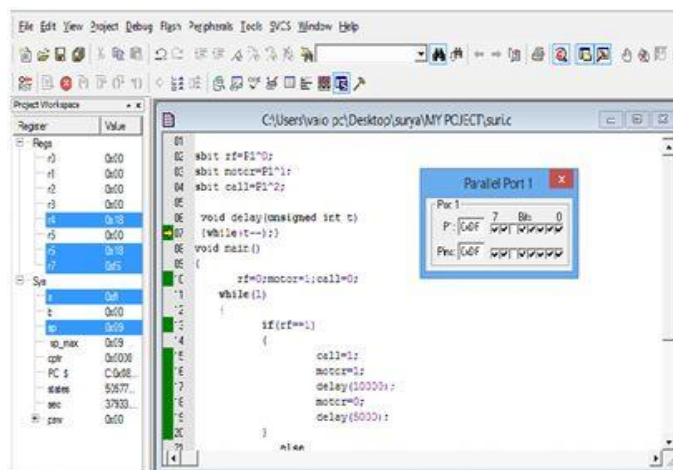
File Edit View Project Debug Flash Peripherals Tools SVCS Window Help

Project Workspace

| Register | Value |
|---|---|
| Regs | |
| r0 | 0x00 |
| r1 | 0x00 |
| r2 | 0x00 |
| r3 | 0x00 |
| r4 | 0x18 |
| r5 | 0x00 |
| r6 | 0x18 |
| r7 | 0x05 |
| Sys | |
| a | 0x8 |
| b | 0x00 |
| sp | 0x09 |
| sp_max | 0x09 |
| dptr | 0x0008 |
| PC $ | C:0x08... |
| states | 50577... |
| sec | 37933... |
| psw | 0x00 |

C:\Users\vaio pc\Desktop\surya\MY PCJECT\suri.c

01
02 sbit rf=P1^0;
03 sbit motor=P1^1;
04 sbit call=P1^2;
05
06 void delay(unsigned int t)
07 {while(t--);}
08 void main()
09 {
10 rf=0;motor=1;call=0;
11 while(1)
12 {
13 if(rf==1)
14 {
15 call=1;
16 motor=1;
17 delay(10000);
18 motor=0;
19 delay(5000);
20 }
21 else

Parallel Port 1
Port 1
7 Bits 0
P1: 0x0F
Pins: 0x0F